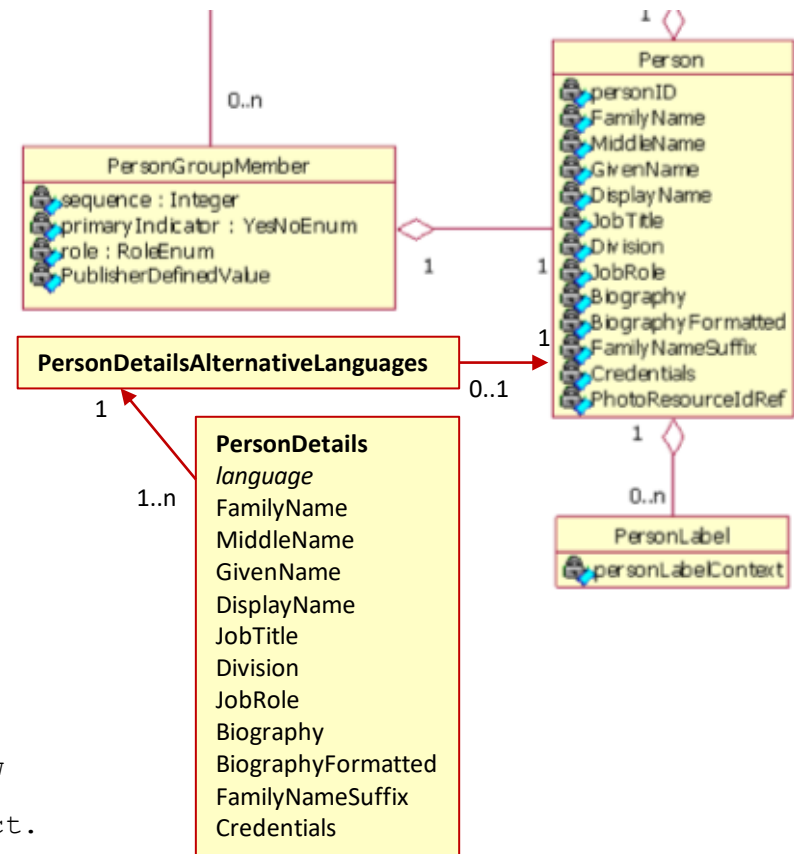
1

0..n

PersonGroupMember
sequence : Integer
primaryIndicator : YesNoEnum
role : RoleEnum
PublisherDefinedValue

1

1

Person
personID
FamilyName
MiddleName
GivenName
DisplayName
JobTitle
Division
JobRole
Biography
BiographyFormatted
FamilyNameSuffix
Credentials
PhotoResourceIdRef

1

PersonDetailsAlternativeLanguages

0..1

1

1..n

PersonDetails
*language*
FamilyName
MiddleName
GivenName
DisplayName
JobTitle
Division
JobRole
Biography
BiographyFormatted
FamilyNameSuffix
Credentials

1

0..n

PersonLabel
personLabelContext

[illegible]
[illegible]t.